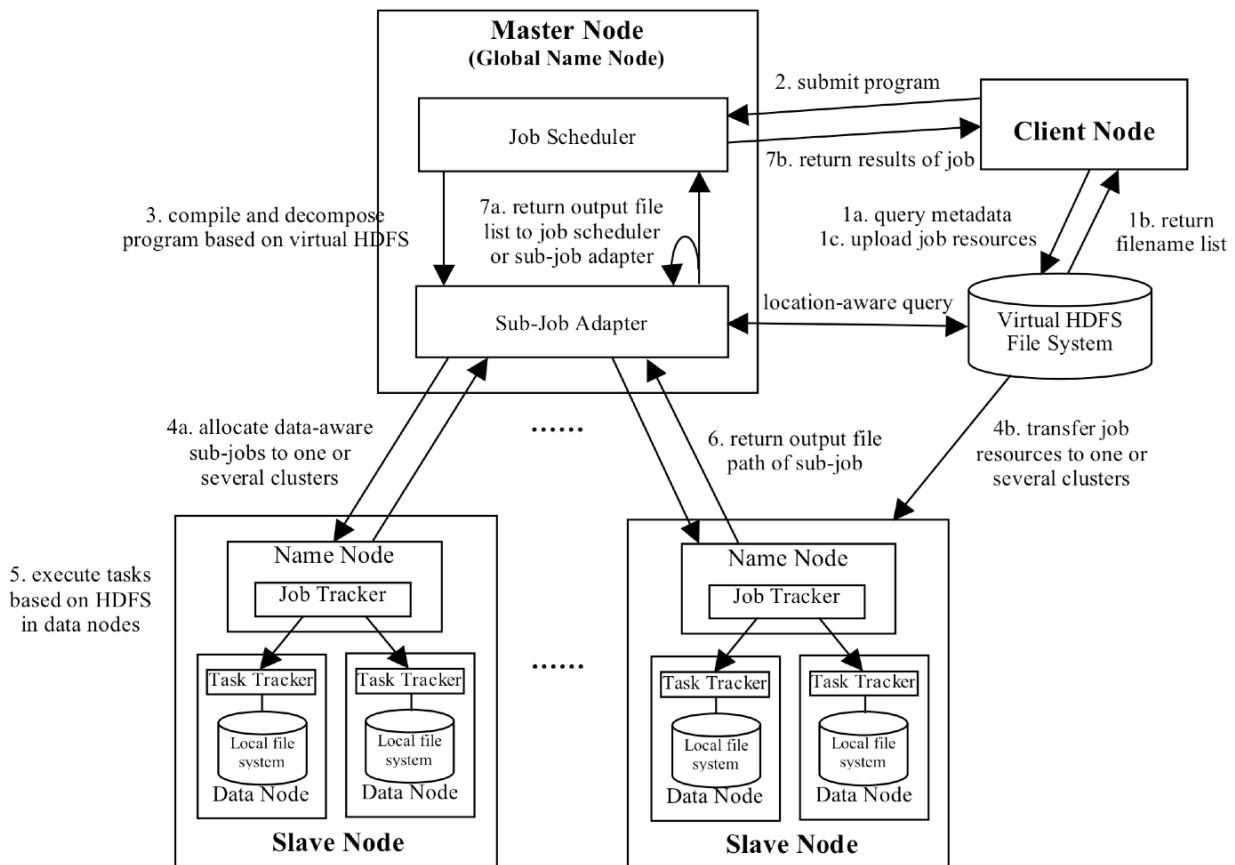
Master Node
(Global Name Node)

2. submit program

Client Node

Job Scheduler

7b. return results of job

3. compile and decompose program based on virtual HDFS

7a. return output file list to job scheduler or sub-job adapter

1a. query metadata
1c. upload job resources

1b. return filename list

location-aware query

Sub-Job Adapter

Virtual HDFS File System

4a. allocate data-aware sub-jobs to one or several clusters

......

6. return output file path of sub-job

4b. transfer job resources to one or several clusters

5. execute tasks based on HDFS in data nodes

Name Node
Job Tracker
Task Tracker
Local file system
Data Node
Task Tracker
Local file system
Data Node
Slave Node

......

Name Node
Job Tracker
Task Tracker
Local file system
Data Node
Task Tracker
Local file system
Data Node
Slave Node